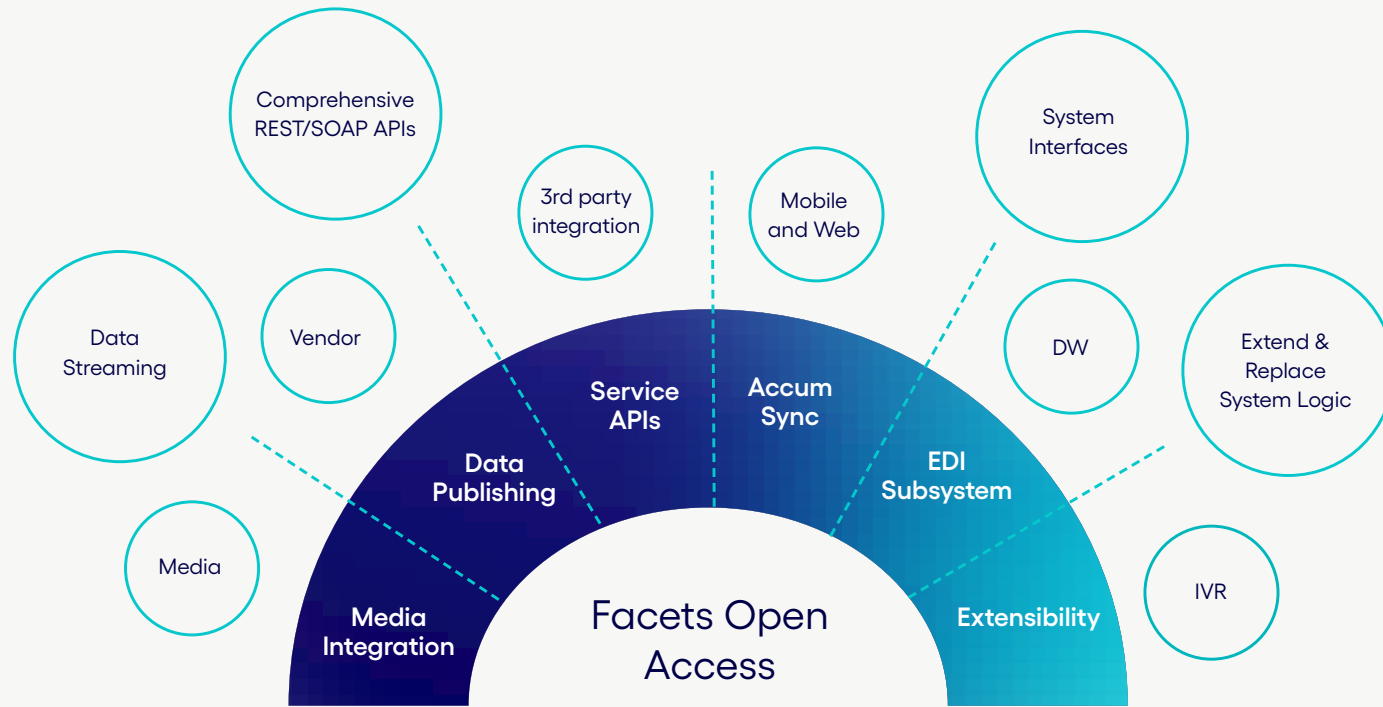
Comprehensive REST/SOAP APIs

3rd party integration

Mobile and Web

System Interfaces

Data Streaming

Vendor

DW

Extend & Replace System Logic

Media

IVR

Media Integration

Data Publishing

Service APIs

Accum Sync

EDI Subsystem

Extensibility

Facets Open Access